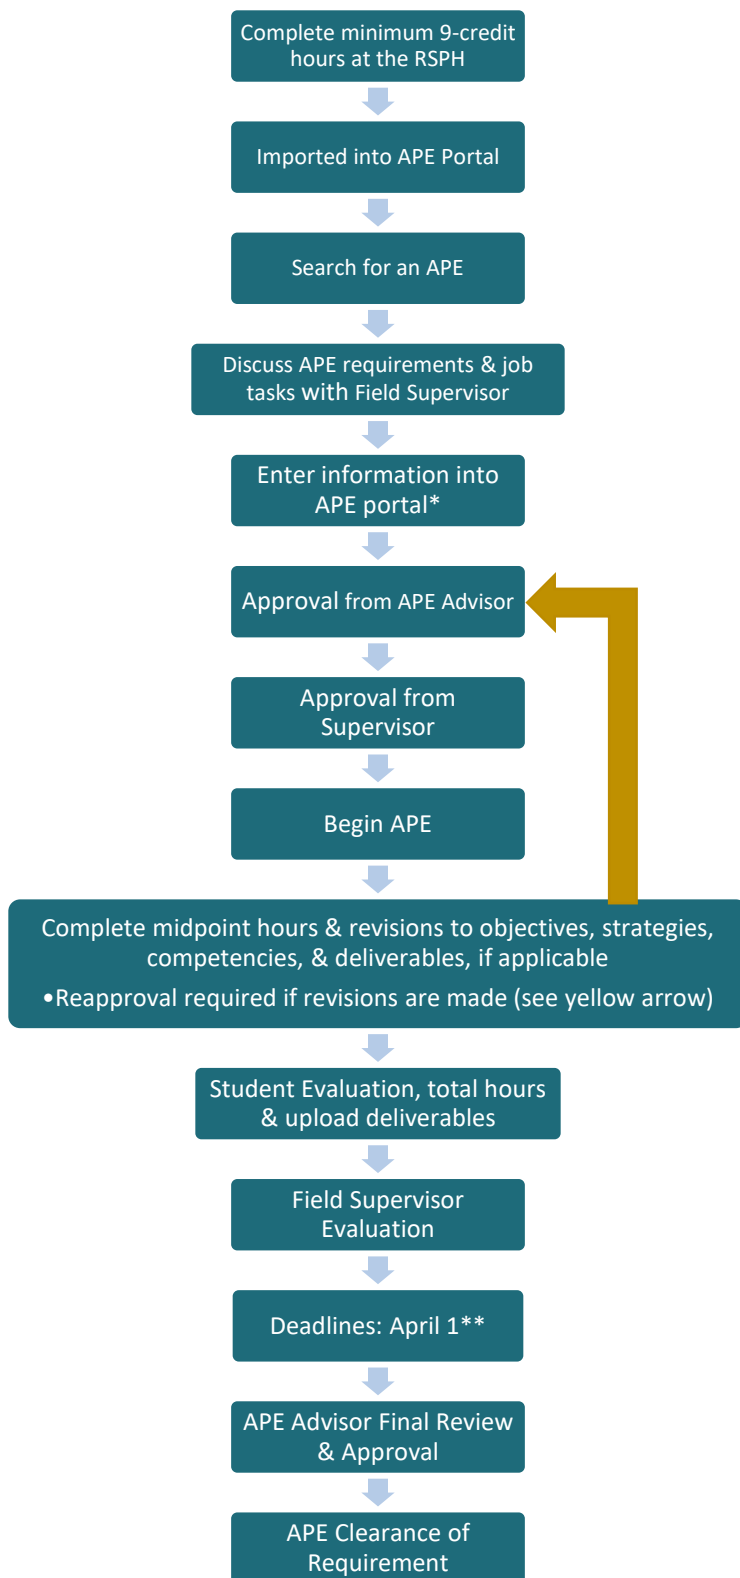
Complete minimum 9-credit hours at the RSPH

Imported into APE Portal

Search for an APE

Discuss APE requirements & job tasks with Field Supervisor

Enter information into APE portal*

Approval from APE Advisor

Approval from Supervisor

Begin APE

Complete midpoint hours & revisions to objectives, strategies, competencies, & deliverables, if applicable

•Reapproval required if revisions are made (see yellow arrow)

Student Evaluation, total hours & upload deliverables

Field Supervisor Evaluation

Deadlines: April 1**

APE Advisor Final Review & Approval

APE Clearance of Requirement